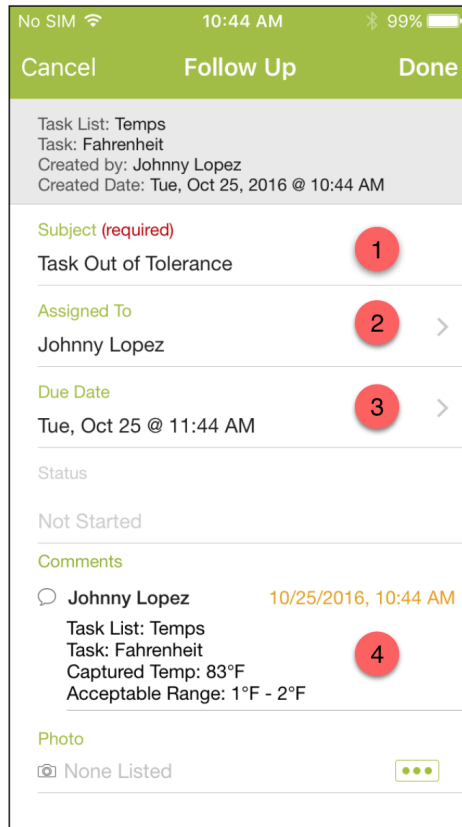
No SIM 10:44 AM 99%

Cancel Follow Up Done

Task List: Temps
Task: Fahrenheit
Created by: Johnny Lopez
Created Date: Tue, Oct 25, 2016 @ 10:44 AM

Subject (required)
Task Out of Tolerance
1

Assigned To
Johnny Lopez
2

Due Date
Tue, Oct 25 @ 11:44 AM
3

Status
Not Started

Comments
Johnny Lopez 10/25/2016, 10:44 AM
Task List: Temps
Task: Fahrenheit
Captured Temp: 83°F
Acceptable Range: 1°F - 2°F
4

Photo
None Listed
•••